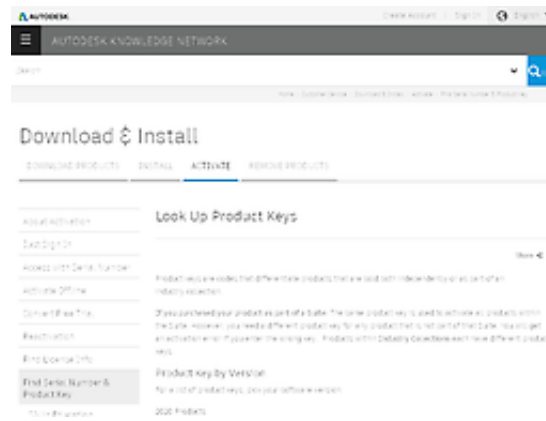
AUTODESK

Create Account | Sign In | English

AUTODESK KNOWLEDGE NETWORK

Search

Home / Customer service / Download & Install / Activate / Find Serial Number & Product Key

Download & Install

DOWNLOAD PRODUCTS INSTALL ACTIVATE REMOVE PRODUCTS

About Activation

Eval Sign In

Access With Serial Number

Activate Offline

Convert Trial

Reactivation

Find License Info

Find Serial Number & Product Key

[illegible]

Look Up Product Keys

Share

Product keys are codes that differentiate products that are sold both independently or as part of an Industry collection.

If you purchased your product as part of a Suite, the same product key is used to activate all products within the Suite. However, you need a different product key for any product that is not part of that Suite. You will get an activation error if you enter the wrong key. Products within Industry Collections each have different product keys.

Product Key by Version

For a list of product keys, pick your software version.

2020 Products